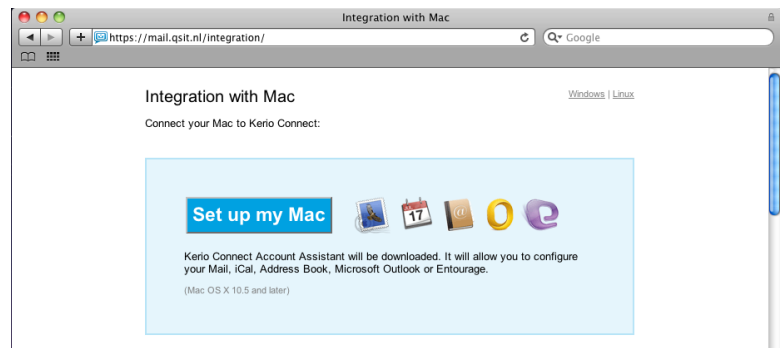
Integration with Mac

https://mail.qsit.nl/integration/

Google

Integration with Mac

Windows | Linux

Connect your Mac to Kerio Connect:

Set up my Mac

17

Kerio Connect Account Assistant will be downloaded. It will allow you to configure your Mail, iCal, Address Book, Microsoft Outlook or Entourage.

(Mac OS X 10.5 and later)